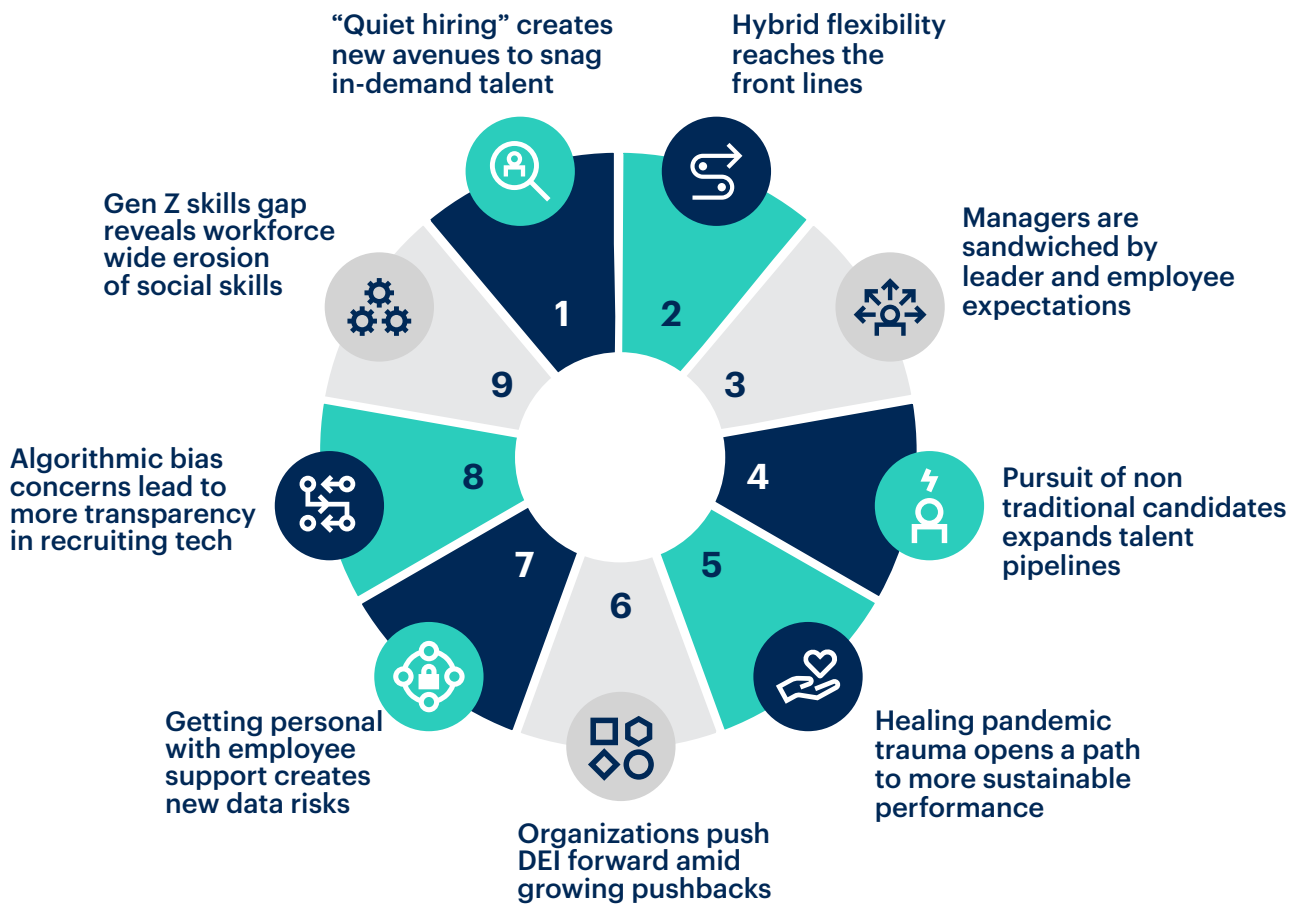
"Quiet hiring" creates new avenues to snag in-demand talent

1

Hybrid flexibility reaches the front lines

2

Managers are sandwiched by leader and employee expectations

3

Pursuit of non traditional candidates expands talent pipelines

4

Healing pandemic trauma opens a path to more sustainable performance

5

Organizations push DEI forward amid growing pushbacks

6

Getting personal with employee support creates new data risks

7

Algorithmic bias concerns lead to more transparency in recruiting tech

8

Gen Z skills gap reveals workforce wide erosion of social skills

9